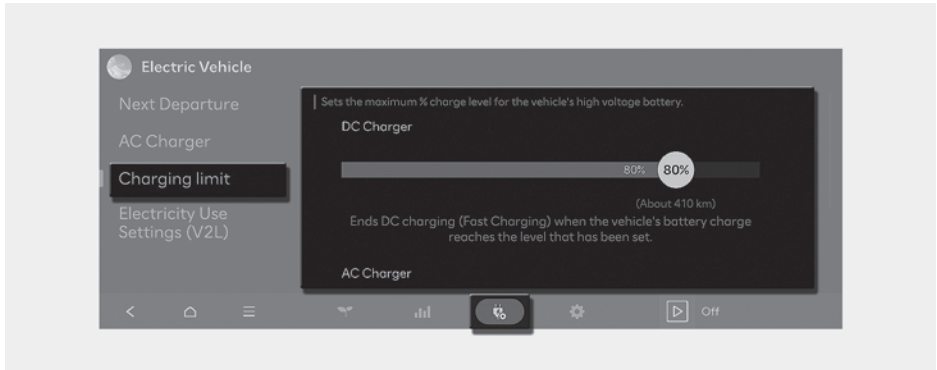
Electric Vehicle

Next Departure

AC Charger

Charging limit

Electricity Use Settings (V2L)

Sets the maximum % charge level for the vehicle's high voltage battery.

DC Charger

80% 80%

(About 410 km)

Ends DC charging (Fast Charging) when the vehicle's battery charge reaches the level that has been set.

AC Charger

Off